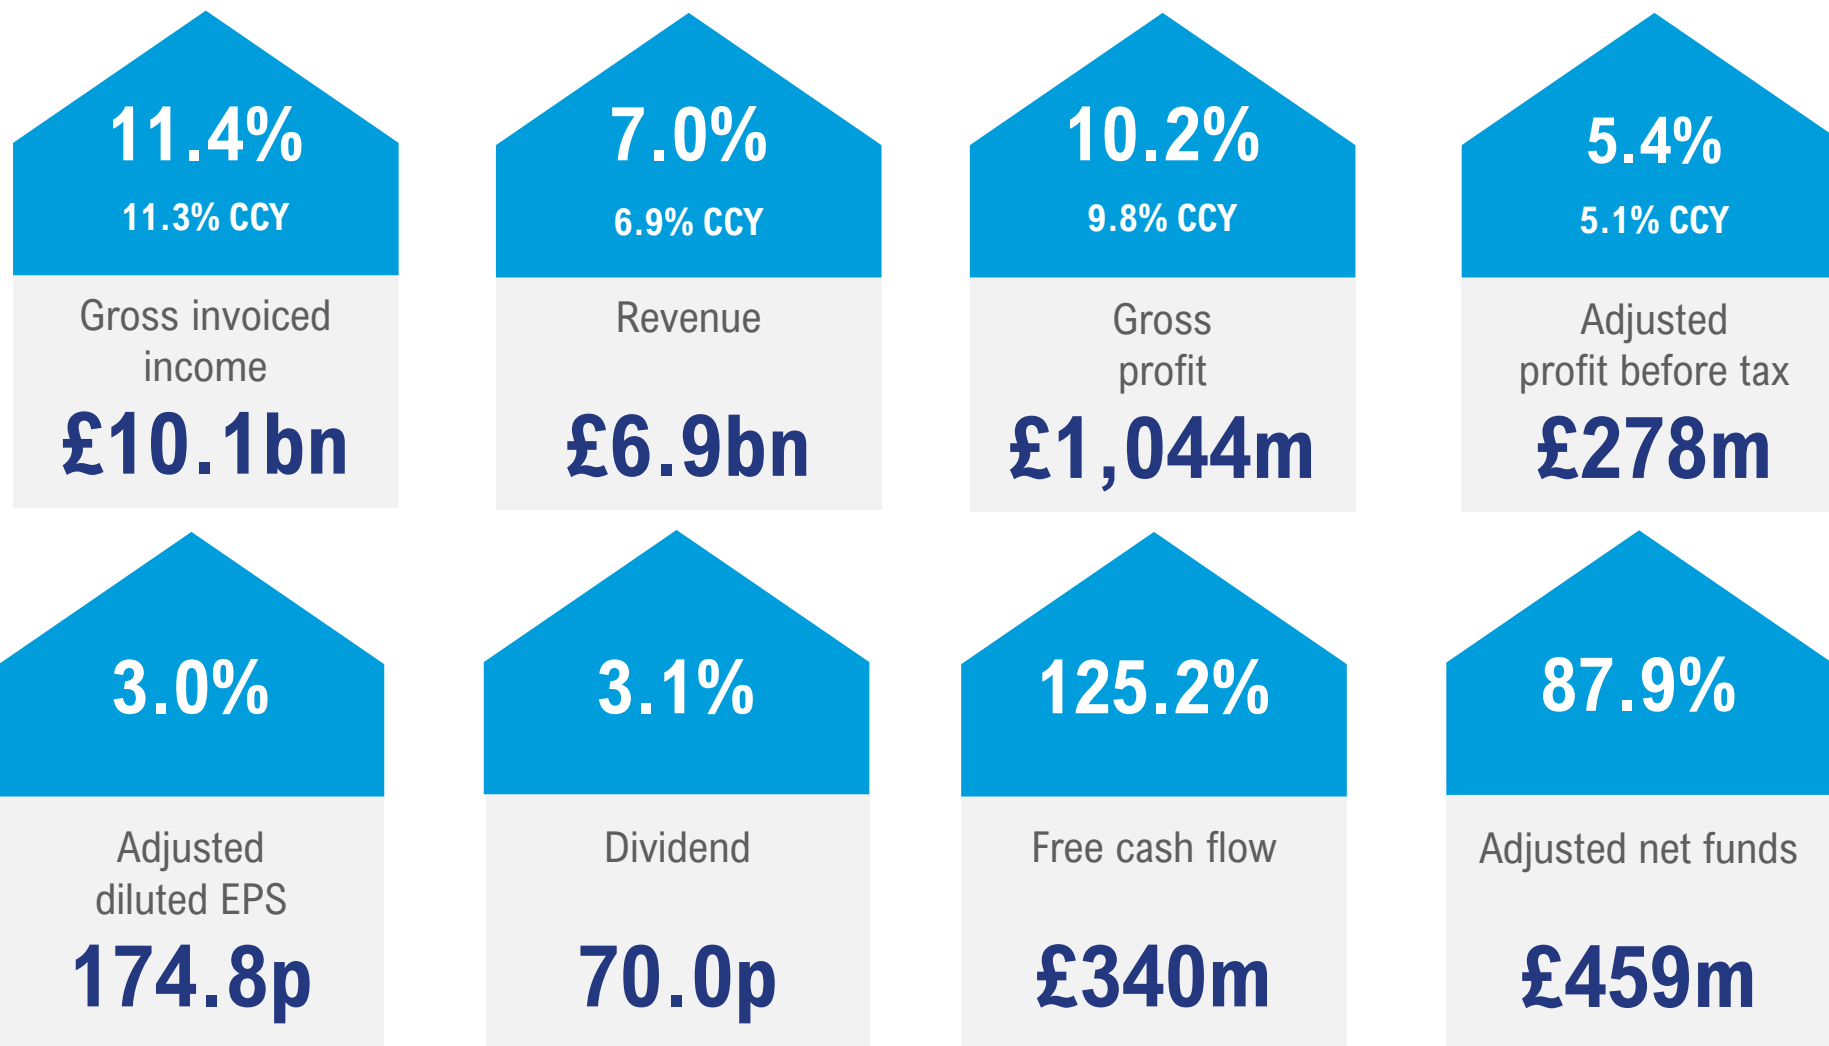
11.4%
11.3% CCY
Gross invoiced income
£10.1bn

7.0%
6.9% CCY
Revenue
£6.9bn

10.2%
9.8% CCY
Gross profit
£1,044m

5.4%
5.1% CCY
Adjusted profit before tax
£278m

3.0%
Adjusted diluted EPS
174.8p

3.1%
Dividend
70.0p

125.2%
Free cash flow
£340m

87.9%
Adjusted net funds
£459m